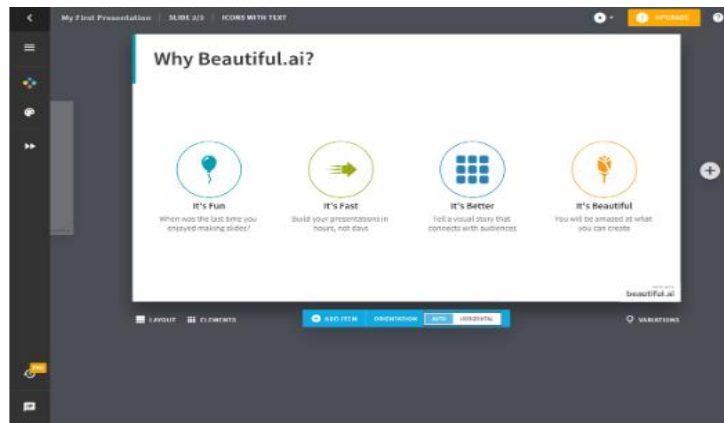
My First Presentation | SLIDE 2/3 | ICONS WITH TEXT

UPGRADE

Why Beautiful.ai?

It's Fun
When was the last time you enjoyed making slides?

It's Fast
Build your presentations in hours, not days

It's Better
Tell a visual story that connects with audiences

It's Beautiful
You will be amazed at what you can create

beautiful.ai

LAYOUT ELEMENTS

ADD ITEM ORIENTATION AUTO HORIZONTAL

VARIATIONS

PRO